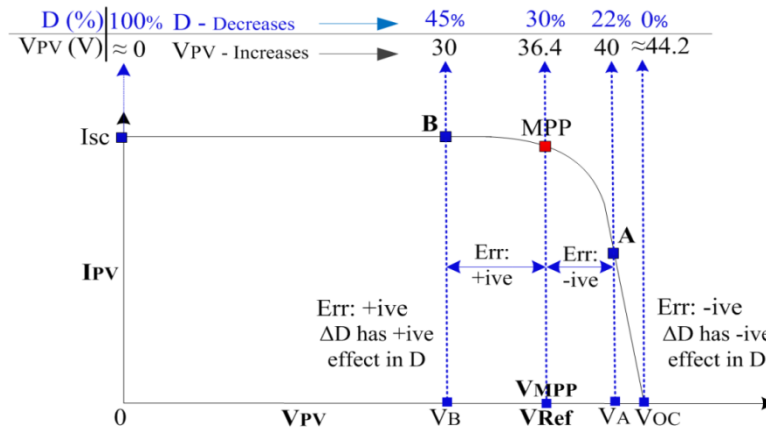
D (%) | 100% D - Decreases 45% 30% 22% 0%

VPV (V) | ≈ 0 VPV - Increases 30 36.4 40 ≈44.2

Isc

B

MPP

A

IPV

Err: +ive

Err: -ive

Err: +ive
ΔD has +ive effect in D

Err: -ive
ΔD has -ive effect in D

0

VPV

VB

VMPP
VRef

VA

VOC